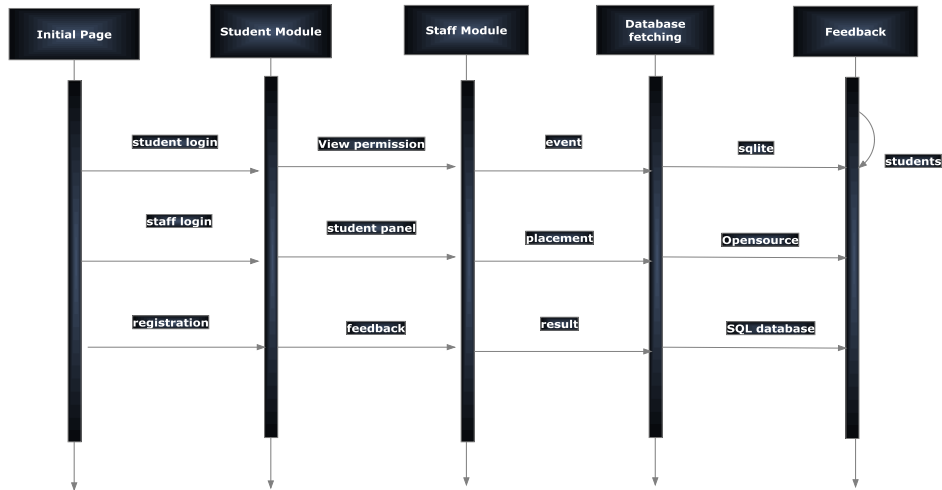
Initial Page

Student Module

Staff Module

Database fetching

Feedback

student login

View permission

event

sqlite

students

staff login

student panel

placement

Opensource

registration

feedback

result

SQL database